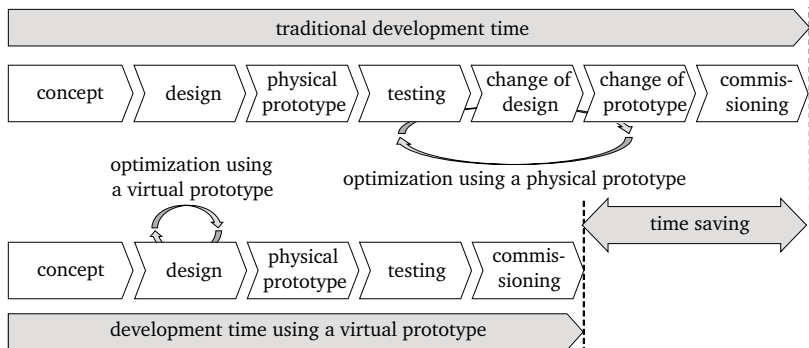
traditional development time

concept
design
physical prototype
testing
change of design
change of prototype
commissioning

optimization using a virtual prototype

optimization using a physical prototype

time saving

concept
design
physical prototype
testing
commissioning

development time using a virtual prototype